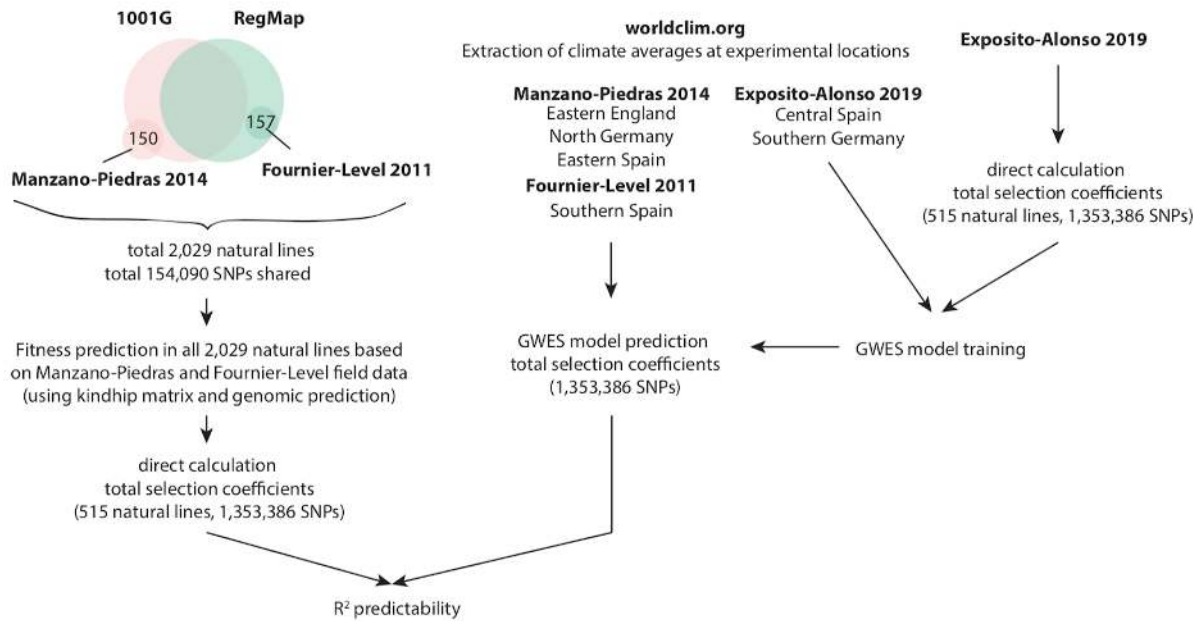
1001G

RegMap

150

157

Manzano-Piedras 2014

Fournier-Level 2011

total 2,029 natural lines
total 154,090 SNPs shared

Fitness prediction in all 2,029 natural lines based on Manzano-Piedras and Fournier-Level field data (using kindhip matrix and genomic prediction)

direct calculation
total selection coefficients
(515 natural lines, 1,353,386 SNPs)

worldclim.org
Extraction of climate averages at experimental locations

Manzano-Piedras 2014
Eastern England
North Germany
Eastern Spain

Fournier-Level 2011
Southern Spain

Exposito-Alonso 2019
Central Spain
Southern Germany

GWES model prediction
total selection coefficients
(1,353,386 SNPs)

Exposito-Alonso 2019

direct calculation
total selection coefficients
(515 natural lines, 1,353,386 SNPs)

GWES model training

$R^2$ predictability